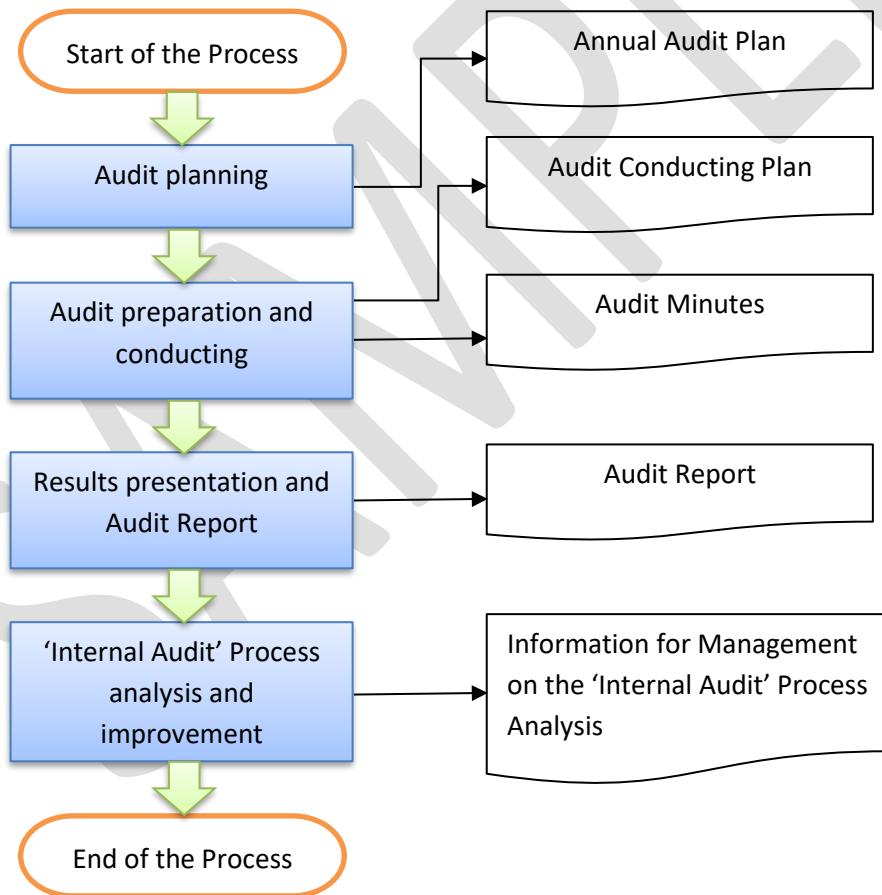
Start of the Process

Audit planning

Audit preparation and conducting

Results presentation and Audit Report

'Internal Audit' Process analysis and improvement

End of the Process

Annual Audit Plan

Audit Conducting Plan

Audit Minutes

Audit Report

Information for Management on the 'Internal Audit' Process Analysis